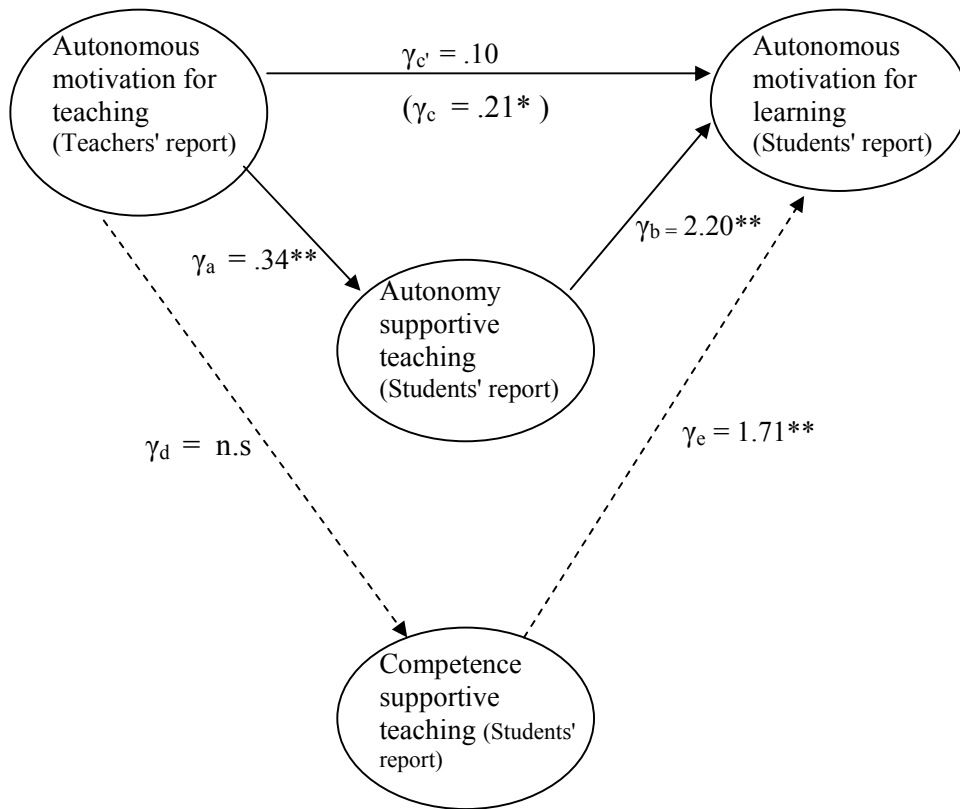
Autonomous motivation for teaching (Teachers' report)

$\gamma_{c'} = .10$

$(\gamma_c = .21^*)$

Autonomous motivation for learning (Students' report)

$\gamma_a = .34^{**}$

$\gamma_b = 2.20^{**}$

Autonomy supportive teaching (Students' report)

$\gamma_d =$ n.s

$\gamma_e = 1.71^{**}$

Competence supportive teaching (Students' report)